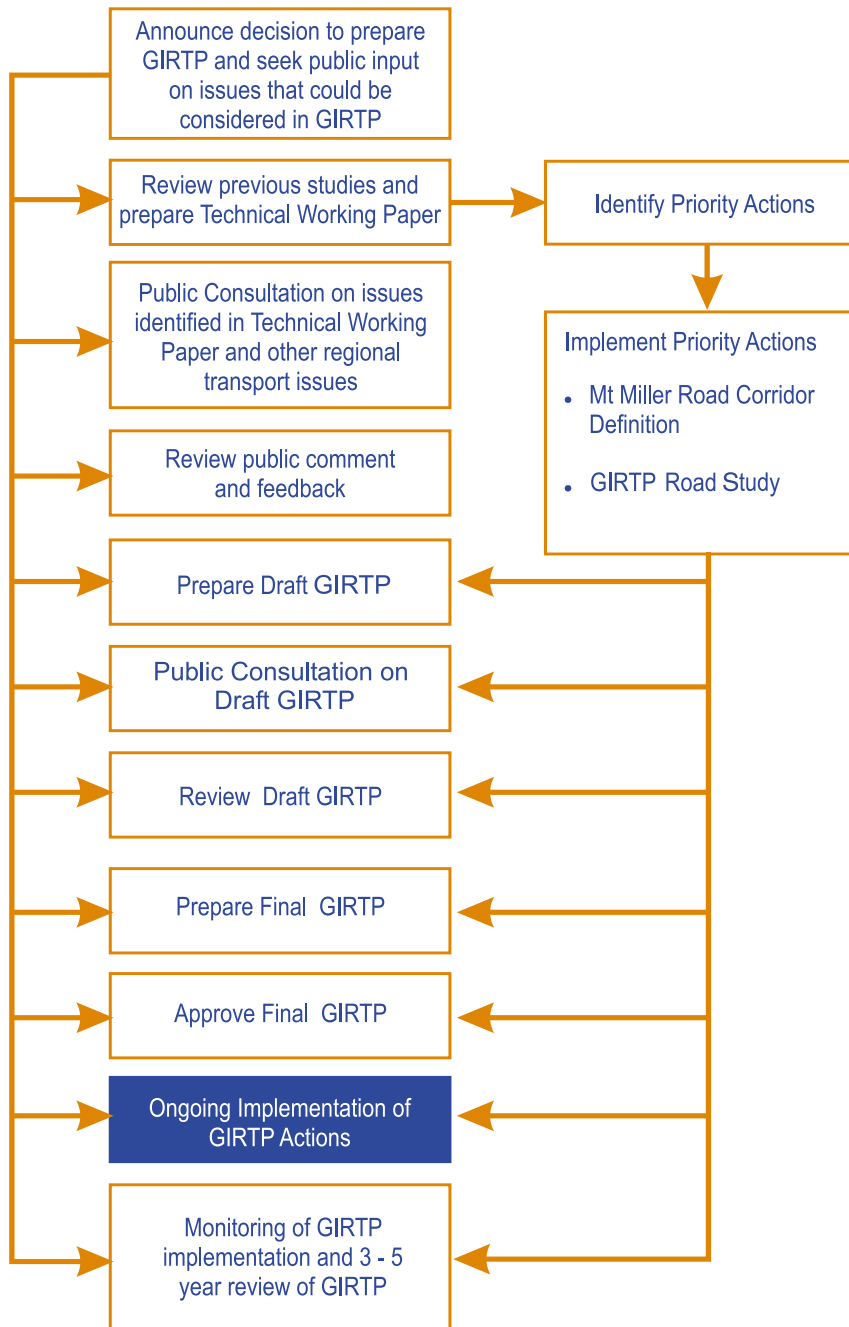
Announce decision to prepare GIRTP and seek public input on issues that could be considered in GIRTP

Review previous studies and prepare Technical Working Paper

Identify Priority Actions

Public Consultation on issues identified in Technical Working Paper and other regional transport issues

Implement Priority Actions

- Mt Miller Road Corridor Definition
- GIRTP Road Study

Review public comment and feedback

Prepare Draft GIRTP

Public Consultation on Draft GIRTP

Review Draft GIRTP

Prepare Final GIRTP

Approve Final GIRTP

Ongoing Implementation of GIRTP Actions

Monitoring of GIRTP implementation and 3 - 5 year review of GIRTP